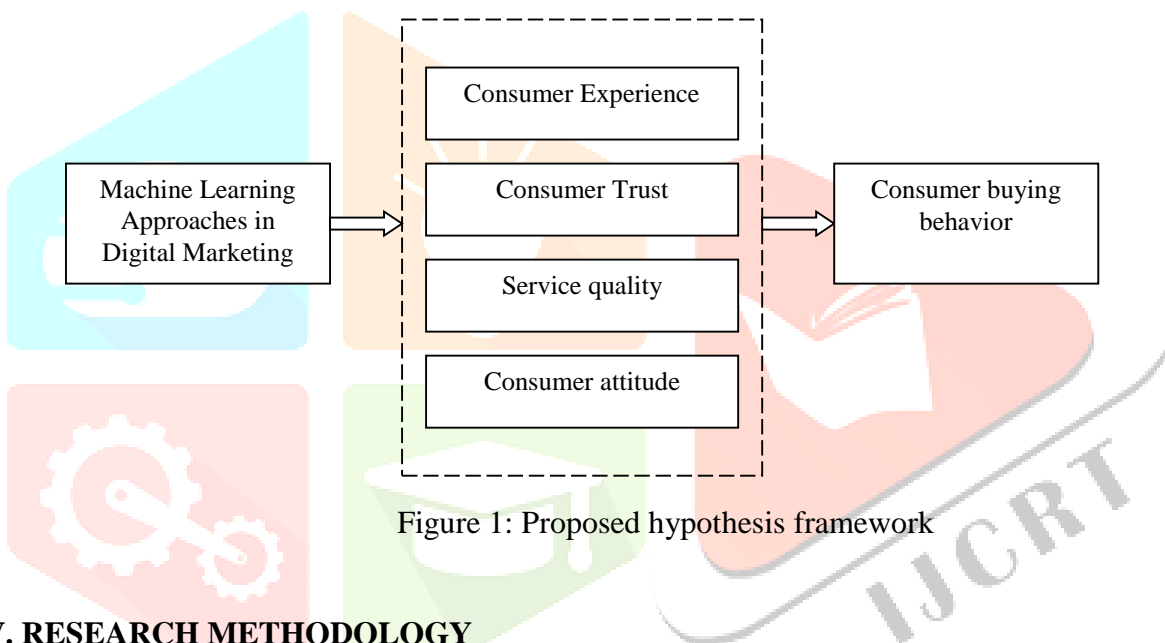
Machine Learning Approaches in Digital Marketing

Consumer Experience

Consumer Trust

Service quality

Consumer attitude

Consumer buying behavior

Figure 1: Proposed hypothesis framework

IJCRT

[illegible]. RESEARCH METHODOLOGY